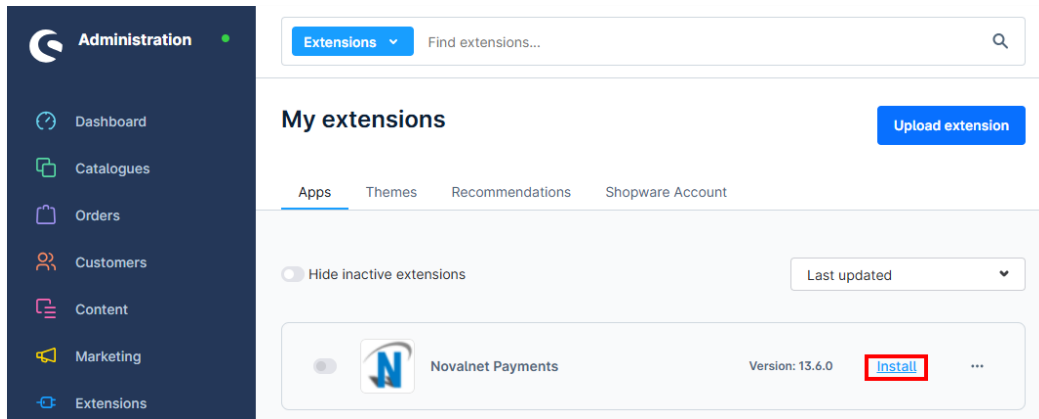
Administration

Dashboard
Catalogues
Orders
Customers
Content
Marketing
Extensions

Extensions
Find extensions...

My extensions

Upload extension

Apps
Themes
Recommendations
Shopware Account

Hide inactive extensions

Last updated

Novalnet Payments

Version: 13.6.0

Install

...